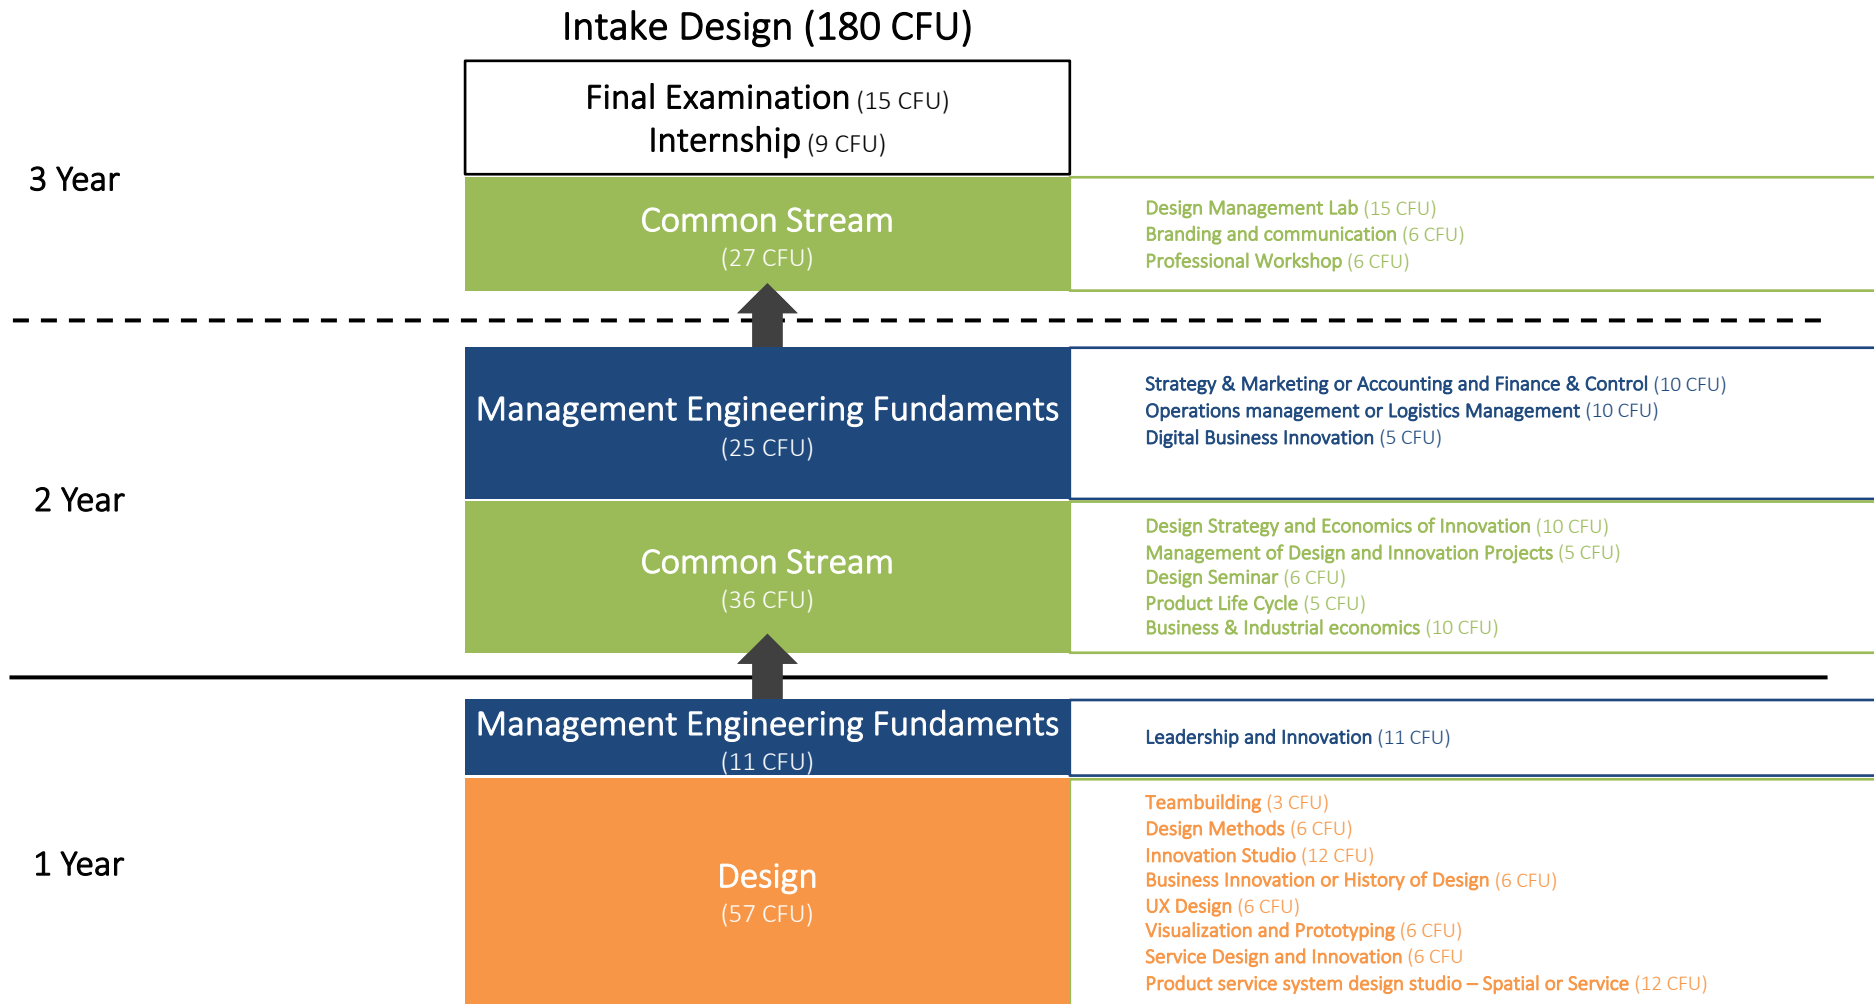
Intake Design (180 CFU)

Final Examination (15 CFU)
Internship (9 CFU)

3 Year

Common Stream
(27 CFU)

Design Management Lab (15 CFU)
Branding and communication (6 CFU)
Professional Workshop (6 CFU)

Management Engineering Fundaments
(25 CFU)

Strategy & Marketing or Accounting and Finance & Control (10 CFU)
Operations management or Logistics Management (10 CFU)
Digital Business Innovation (5 CFU)

2 Year

Common Stream
(36 CFU)

Design Strategy and Economics of Innovation (10 CFU)
Management of Design and Innovation Projects (5 CFU)
Design Seminar (6 CFU)
Product Life Cycle (5 CFU)
Business & Industrial economics (10 CFU)

Management Engineering Fundaments
(11 CFU)

Leadership and Innovation (11 CFU)

1 Year

Design
(57 CFU)

Teambuilding (3 CFU)
Design Methods (6 CFU)
Innovation Studio (12 CFU)
Business Innovation or History of Design (6 CFU)
UX Design (6 CFU)
Visualization and Prototyping (6 CFU)
Service Design and Innovation (6 CFU
Product service system design studio – Spatial or Service (12 CFU)